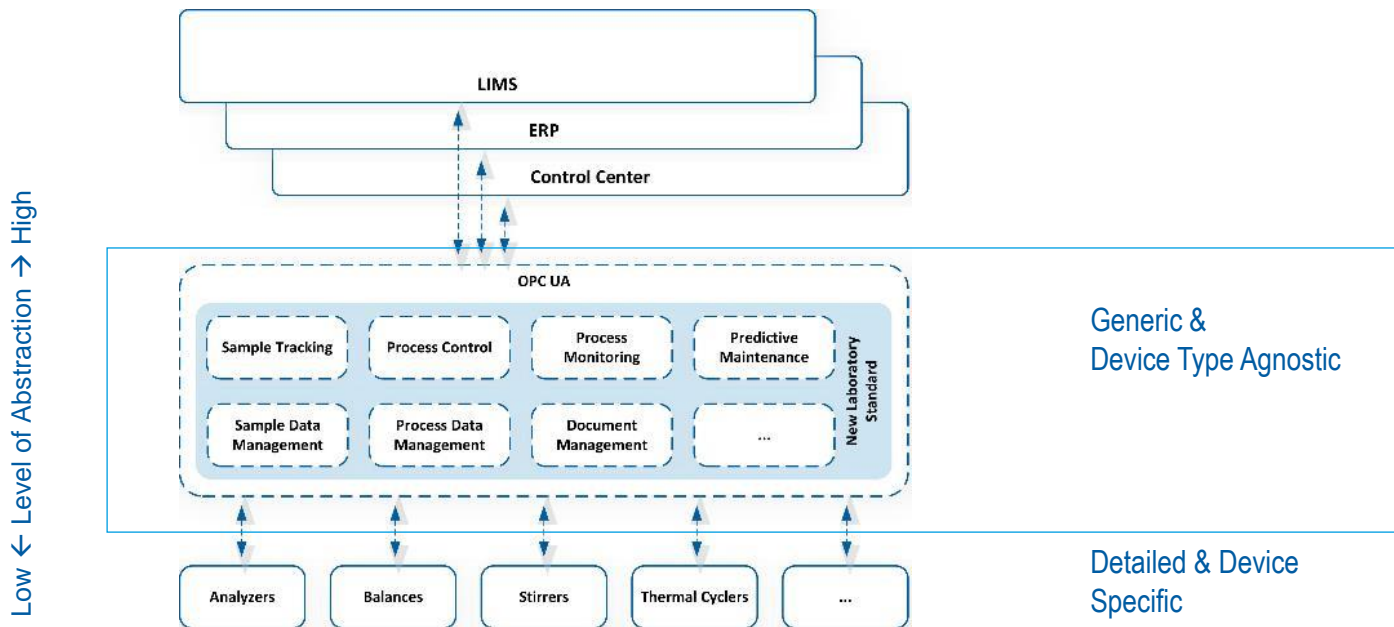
Low ← Level of Abstraction → High

LIMS

ERP

Control Center

OPC UA

Sample Tracking

Process Control

Process Monitoring

Predictive Maintenance

Sample Data Management

Process Data Management

Document Management

...

New Laboratory Standard

Generic & Device Type Agnostic

Analyzers

Balances

Stirrers

Thermal Cyclers

...

Detailed & Device Specific